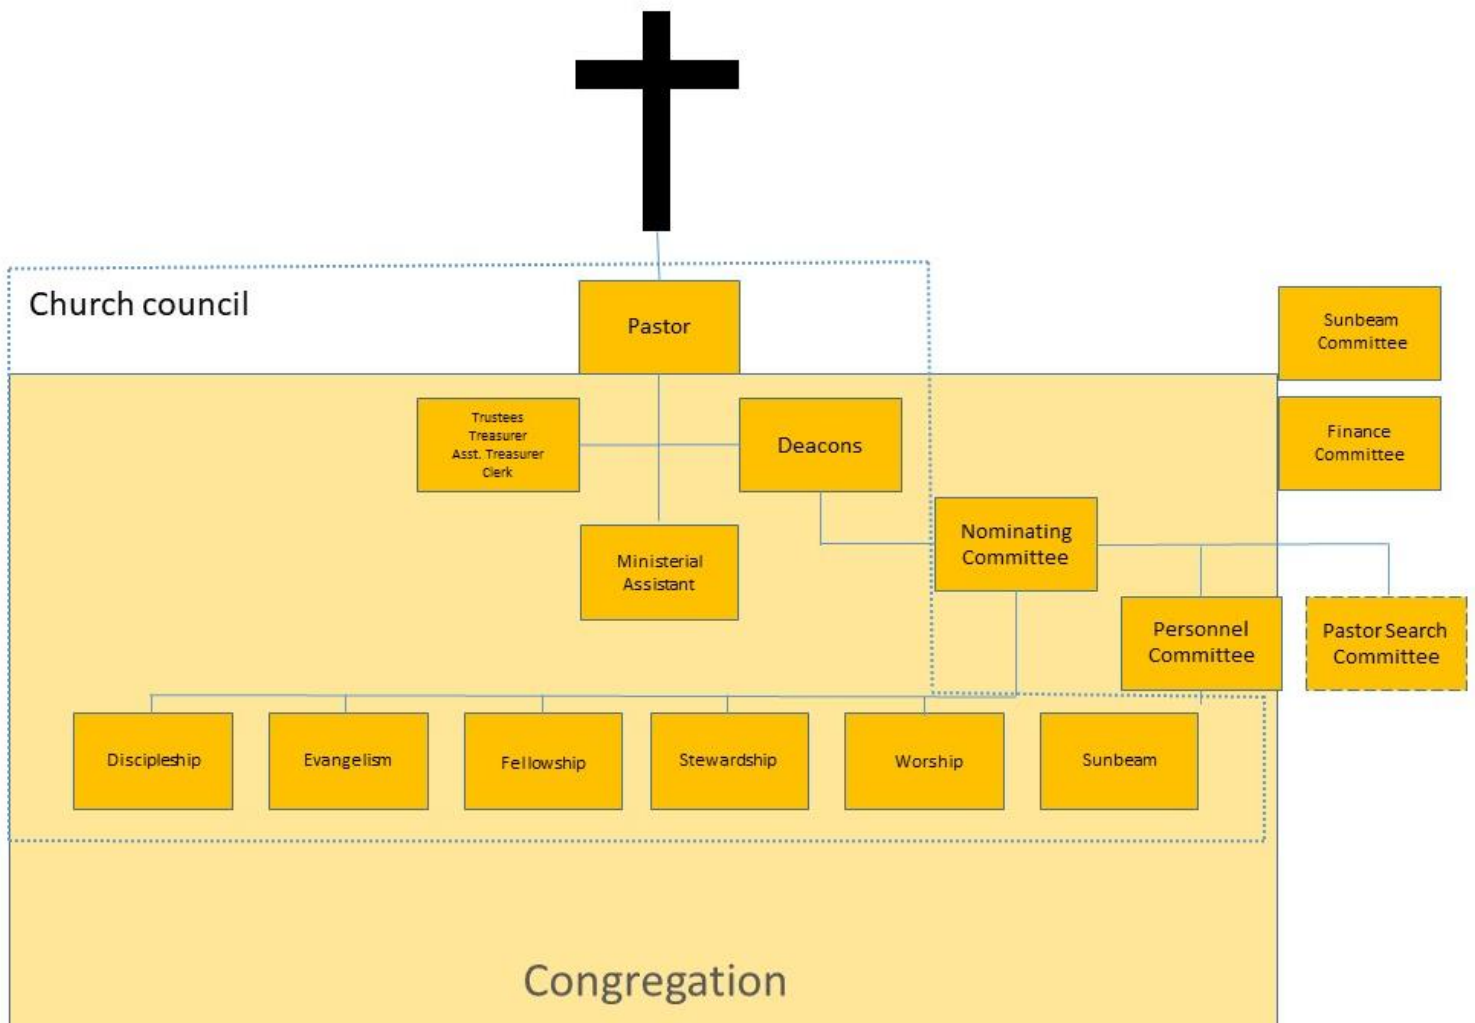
Church council

Pastor

Sunbeam Committee

Finance Committee

Trustees
Treasurer
Asst. Treasurer
Clerk

Deacons

Ministerial Assistant

Nominating Committee

Personnel Committee

Pastor Search Committee

Discipleship

Evangelism

Fellowship

Stewardship

Worship

Sunbeam

Congregation